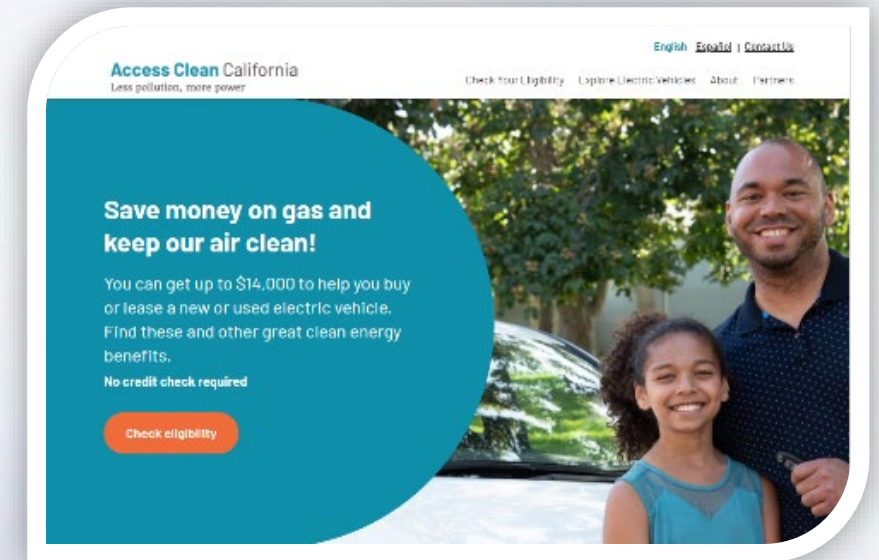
English Español | Contact Us

Access Clean California
Less pollution, more power

Check Your Eligibility Explore Electric Vehicles About Partners

Save money on gas and keep our air clean!

You can get up to $14,000 to help you buy or lease a new or used electric vehicle. Find these and other great clean energy benefits.

No credit check required

Check eligibility